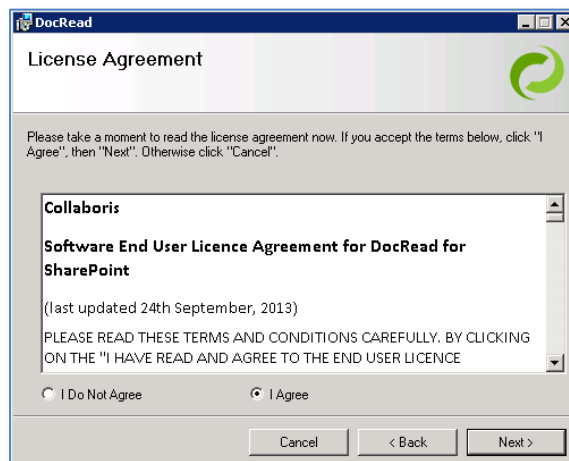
DocRead

License Agreement

Please take a moment to read the license agreement now. If you accept the terms below, click "I Agree", then "Next". Otherwise click "Cancel".

Collaboris

Software End User Licence Agreement for DocRead for SharePoint

(last updated 24th September, 2013)

PLEASE READ THESE TERMS AND CONDITIONS CAREFULLY. BY CLICKING ON THE "I HAVE READ AND AGREE TO THE END USER LICENCE

I Do Not Agree

I Agree

Cancel

< Back

Next >